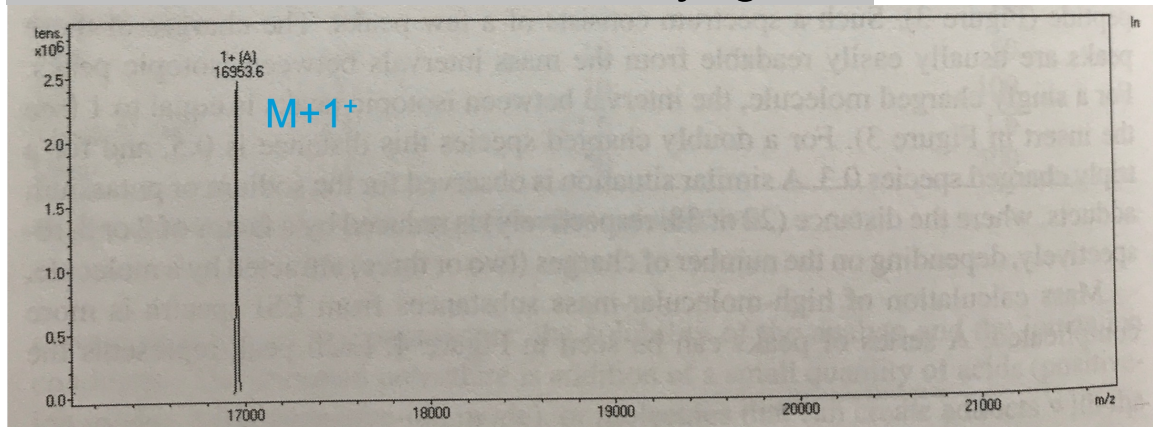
Intens. x10$^6$

1+ (A) 16953.6

M+1$^+$

2.5
2.0
1.5
1.0
0.5
0.0

17000
18000
19000
20000
21000
m/z

In

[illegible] (Figure 4). Such a spectrum consists of a few peaks. The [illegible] peaks are usually easily readable from the mass intervals between isotopic peaks. For a singly charged molecule, the interval between isotopic peaks is equal to 1 (see the insert in Figure 5). For a doubly charged species this distance is 0.5, and for a triply charged species 0.3. A similar situation is observed for the sodium or potassium adducts, where the distance (22 or 38, respectively) is reduced by a factor of 2 or 3, respectively, depending on the number of charges (two or three) attached to a molecule.

Mass calculation of high-molecular-mass substances from ESI spectra is more complicated. A series of peaks can be seen in Figure 4, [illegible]